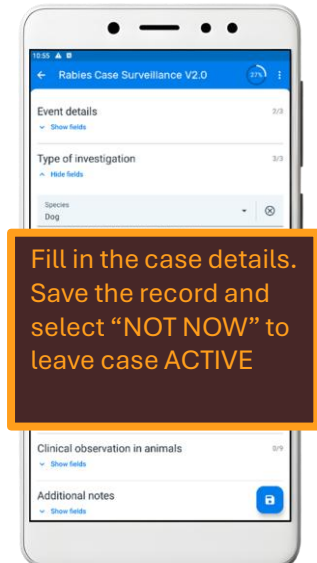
10:55

Rabies Case Surveillance V2.0

27%

Event details

3/3

Show fields

Type of investigation

3/3

Hide fields

Species

Dog

Fill in the case details. Save the record and select “NOT NOW” to leave case ACTIVE

Clinical observation in animals

0/9

Show fields

Additional notes

Show fields